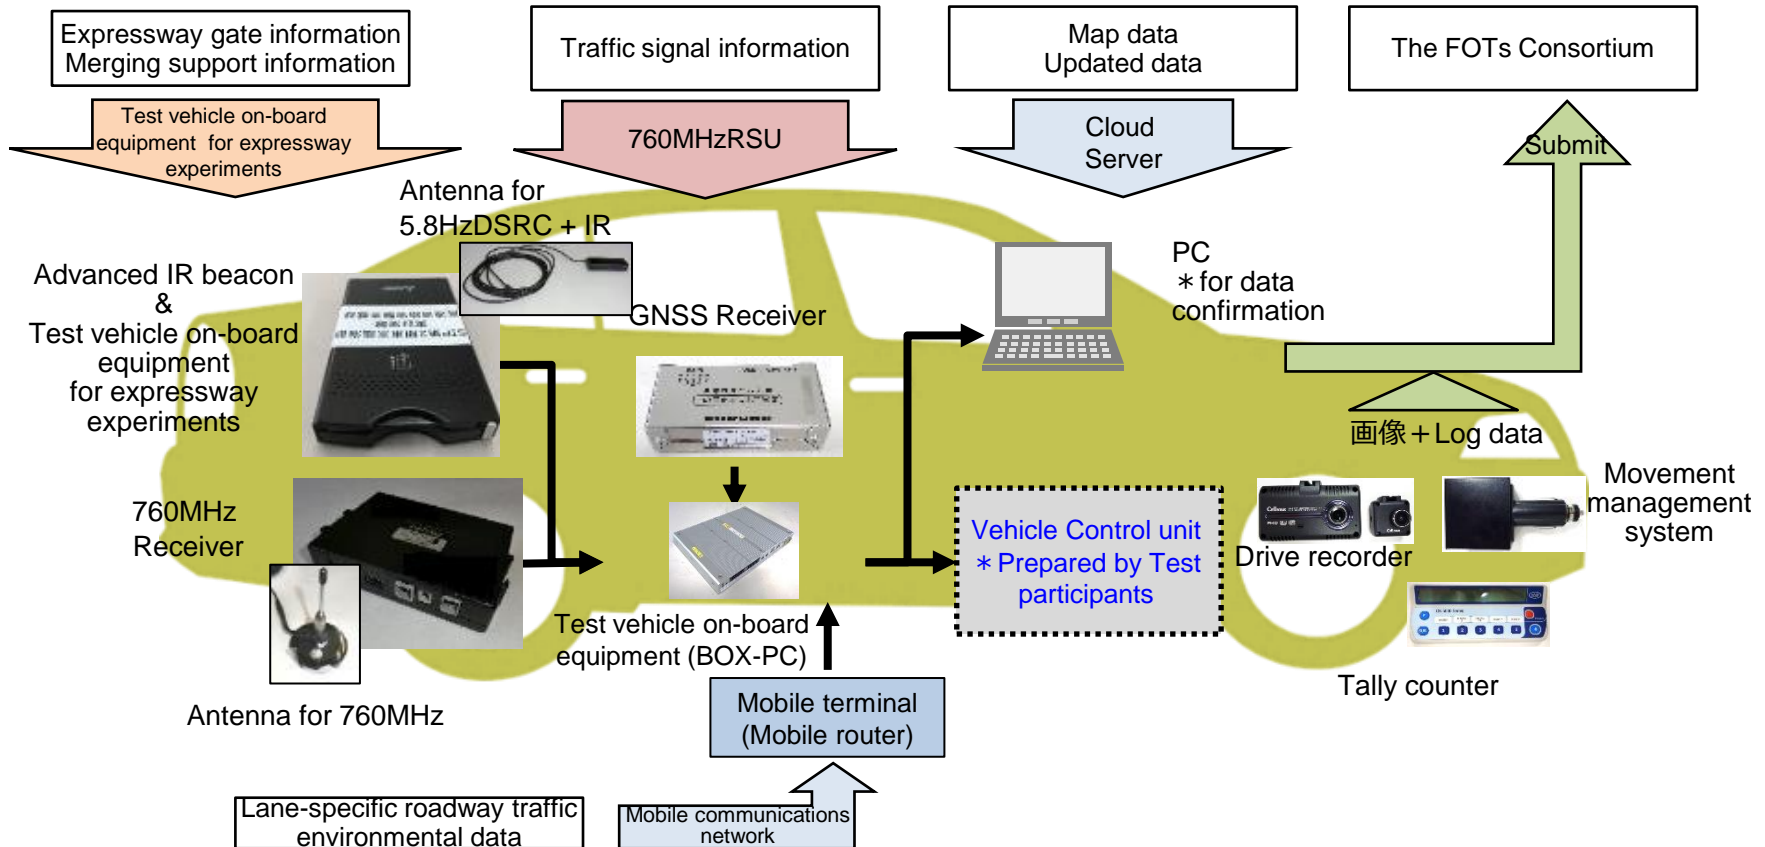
Expressway gate information
Merging support information

Traffic signal information

Map data
Updated data

The FOTs Consortium

Test vehicle on-board equipment for expressway experiments

760MHzRSU

Cloud Server

Submit

Antenna for 5.8HzDSRC + IR

PC
＊for data confirmation

Advanced IR beacon
&
Test vehicle on-board equipment for expressway experiments

GNSS Receiver

画像＋Log data

760MHz Receiver

Movement management system

Vehicle Control unit
＊Prepared by Test participants

Drive recorder

Test vehicle on-board equipment (BOX-PC)

Tally counter

Antenna for 760MHz

Mobile terminal
(Mobile router)

Lane-specific roadway traffic environmental data

Mobile communications network